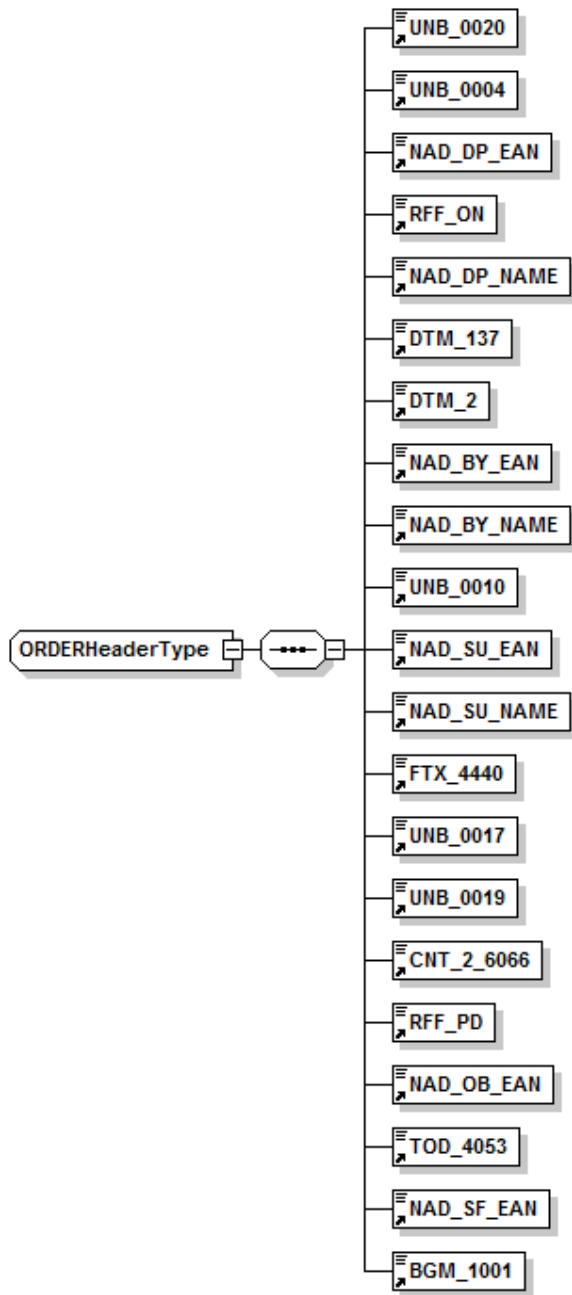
ORDERHeaderType

UNB_0020
UNB_0004
NAD_DP_EAN
RFF_ON
NAD_DP_NAME
DTM_137
DTM_2
NAD_BY_EAN
NAD_BY_NAME
UNB_0010
NAD_SU_EAN
NAD_SU_NAME
FTX_4440
UNB_0017
UNB_0019
CNT_2_6066
RFF_PD
NAD_OB_EAN
TOD_4053
NAD_SF_EAN
BGM_1001